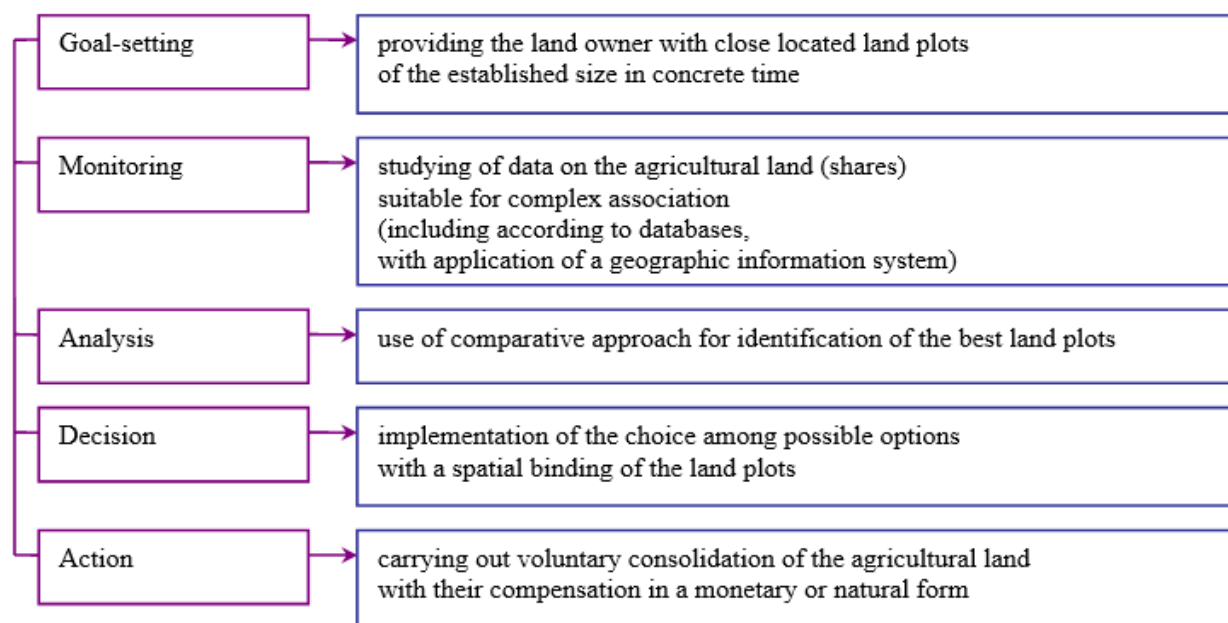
Goal-setting

providing the land owner with close located land plots of the established size in concrete time

Monitoring

studying of data on the agricultural land (shares) suitable for complex association (including according to databases, with application of a geographic information system)

Analysis

use of comparative approach for identification of the best land plots

Decision

implementation of the choice among possible options with a spatial binding of the land plots

Action

carrying out voluntary consolidation of the agricultural land with their compensation in a monetary or natural form